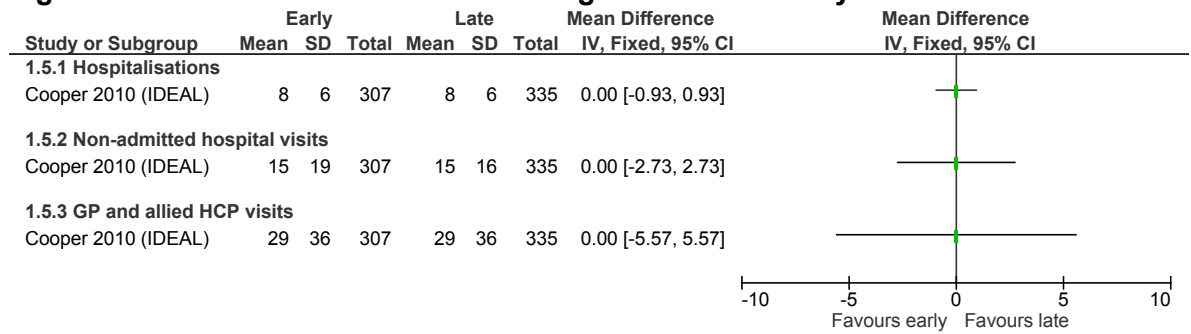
| Study or Subgroup | Early Mean | Early SD | Early Total | Late Mean | Late SD | Late Total | Mean Difference IV, Fixed, 95% CI |
|---|---|---|---|---|---|---|---|
| **1.5.1 Hospitalisations** | | | | | | | |
| Cooper 2010 (IDEAL) | 8 | 6 | 307 | 8 | 6 | 335 | 0.00 [-0.93, 0.93] |
| **1.5.2 Non-admitted hospital visits** | | | | | | | |
| Cooper 2010 (IDEAL) | 15 | 19 | 307 | 15 | 16 | 335 | 0.00 [-2.73, 2.73] |
| **1.5.3 GP and allied HCP visits** | | | | | | | |
| Cooper 2010 (IDEAL) | 29 | 36 | 307 | 29 | 36 | 335 | 0.00 [-5.57, 5.57] |

Mean Difference
IV, Fixed, 95% CI

-10 -5 0 5 10
Favours early Favours late